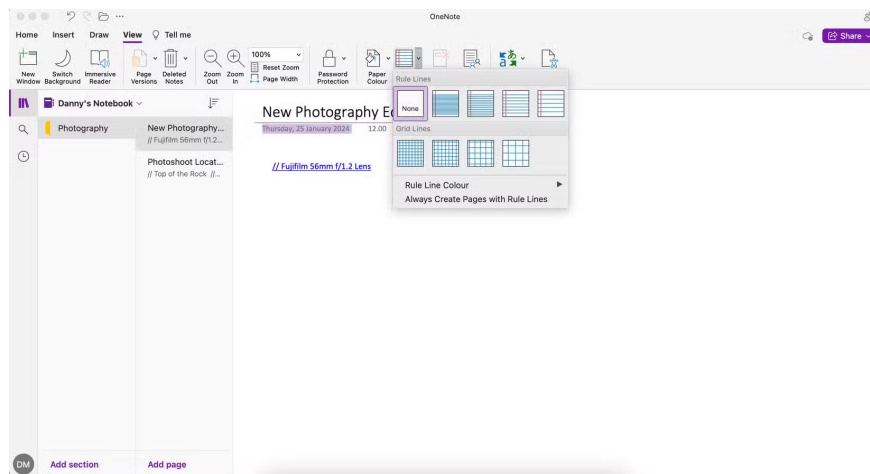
OneNote

Home Insert Draw View Tell me

Share

New Window
Switch Background
Immersive Reader
Page Versions
Deleted Notes
Zoom Out
Zoom In
100%
Reset Zoom
Page Width
Password Protection
Paper Colour

Rule Lines
None
Grid Lines
Rule Line Colour
Always Create Pages with Rule Lines

Danny's Notebook

Photography

New Photography...
// Fujifilm 56mm f/1.2...

Photoshoot Locat...
// Top of the Rock //...

New Photography E

Thursday, 25 January 2024 12.00

// Fujifilm 56mm f/1.2 Lens

DM

Add section

Add page